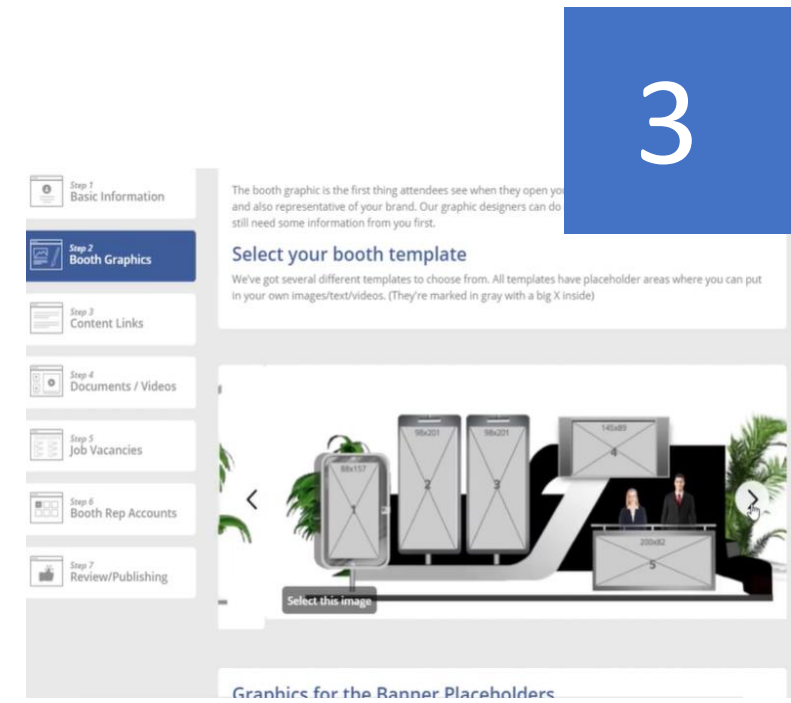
3

Step 1
Basic Information

Step 2
Booth Graphics

Step 3
Content Links

Step 4
Documents / Videos

Step 5
Job Vacancies

Step 6
Booth Rep Accounts

Step 7
Review/Publishing

The booth graphic is the first thing attendees see when they open yo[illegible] and also representative of your brand. Our graphic designers can do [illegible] still need some information from you first.

Select your booth template

We've got several different templates to choose from. All templates have placeholder areas where you can put in your own images/text/videos. (They're marked in gray with a big X inside)

98x157
1
98x201
2
98x201
3
145x89
4
200x82
5

<
>

Select this image

Graphics for the Banner Placeholders